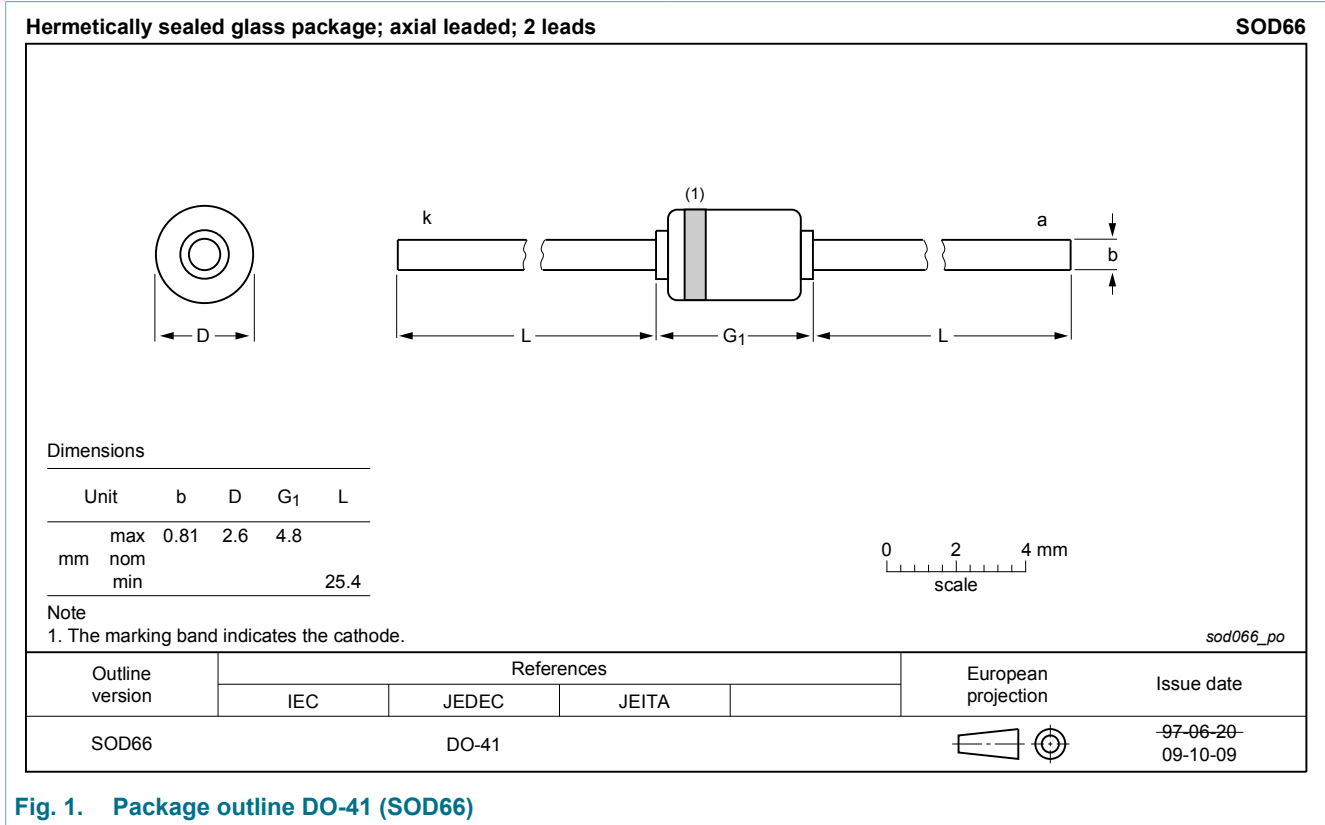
Hermetically sealed glass package; axial leaded; 2 leads SOD66

(1)

k

a

b

D

L

$G_1$

L

Dimensions

| Unit | | b | D | $G_1$ | L |
|---|---|---|---|---|---|
| mm | max | 0.81 | 2.6 | 4.8 | |
| | nom | | | | |
| | min | | | | 25.4 |

0 2 4 mm
scale

Note
1. The marking band indicates the cathode.

sod066_po

| Outline version | References | | | | European projection | Issue date |
|---|---|---|---|---|---|---|
| | IEC | JEDEC | JEITA | | | |
| SOD66 | | DO-41 | | | | ~~97-06-20~~ 09-10-09 |

Fig. 1. Package outline DO-41 (SOD66)